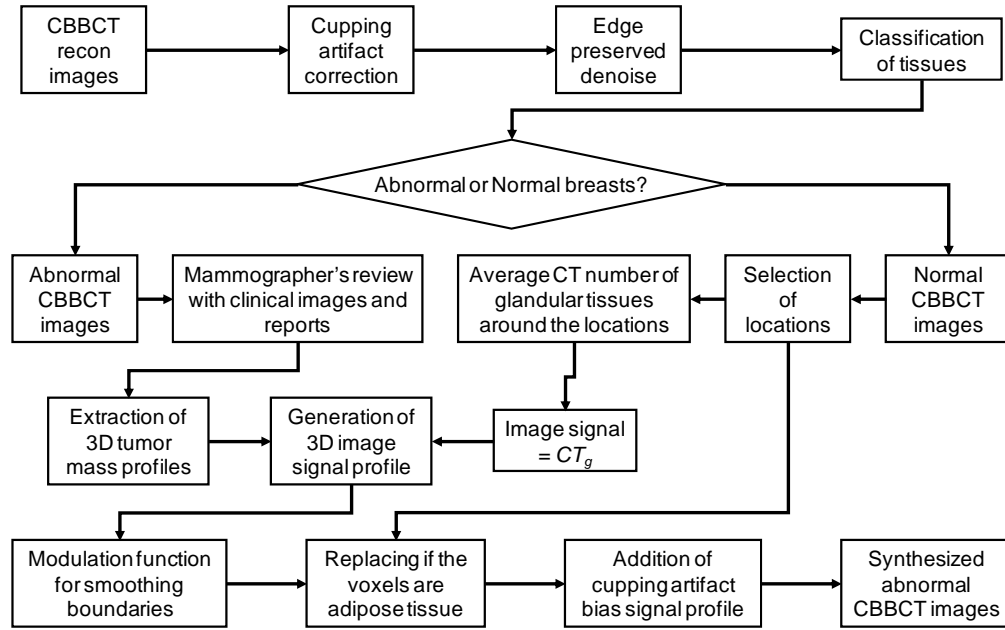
CBBCT recon images

Cupping artifact correction

Edge preserved denoise

Classification of tissues

Abnormal or Normal breasts?

Abnormal CBBCT images

Mammographer's review with clinical images and reports

Average CT number of glandular tissues around the locations

Selection of locations

Normal CBBCT images

Extraction of 3D tumor mass profiles

Generation of 3D image signal profile

Image signal $= CT_g$

Modulation function for smoothing boundaries

Replacing if the voxels are adipose tissue

Addition of cupping artifact bias signal profile

Synthesized abnormal CBBCT images